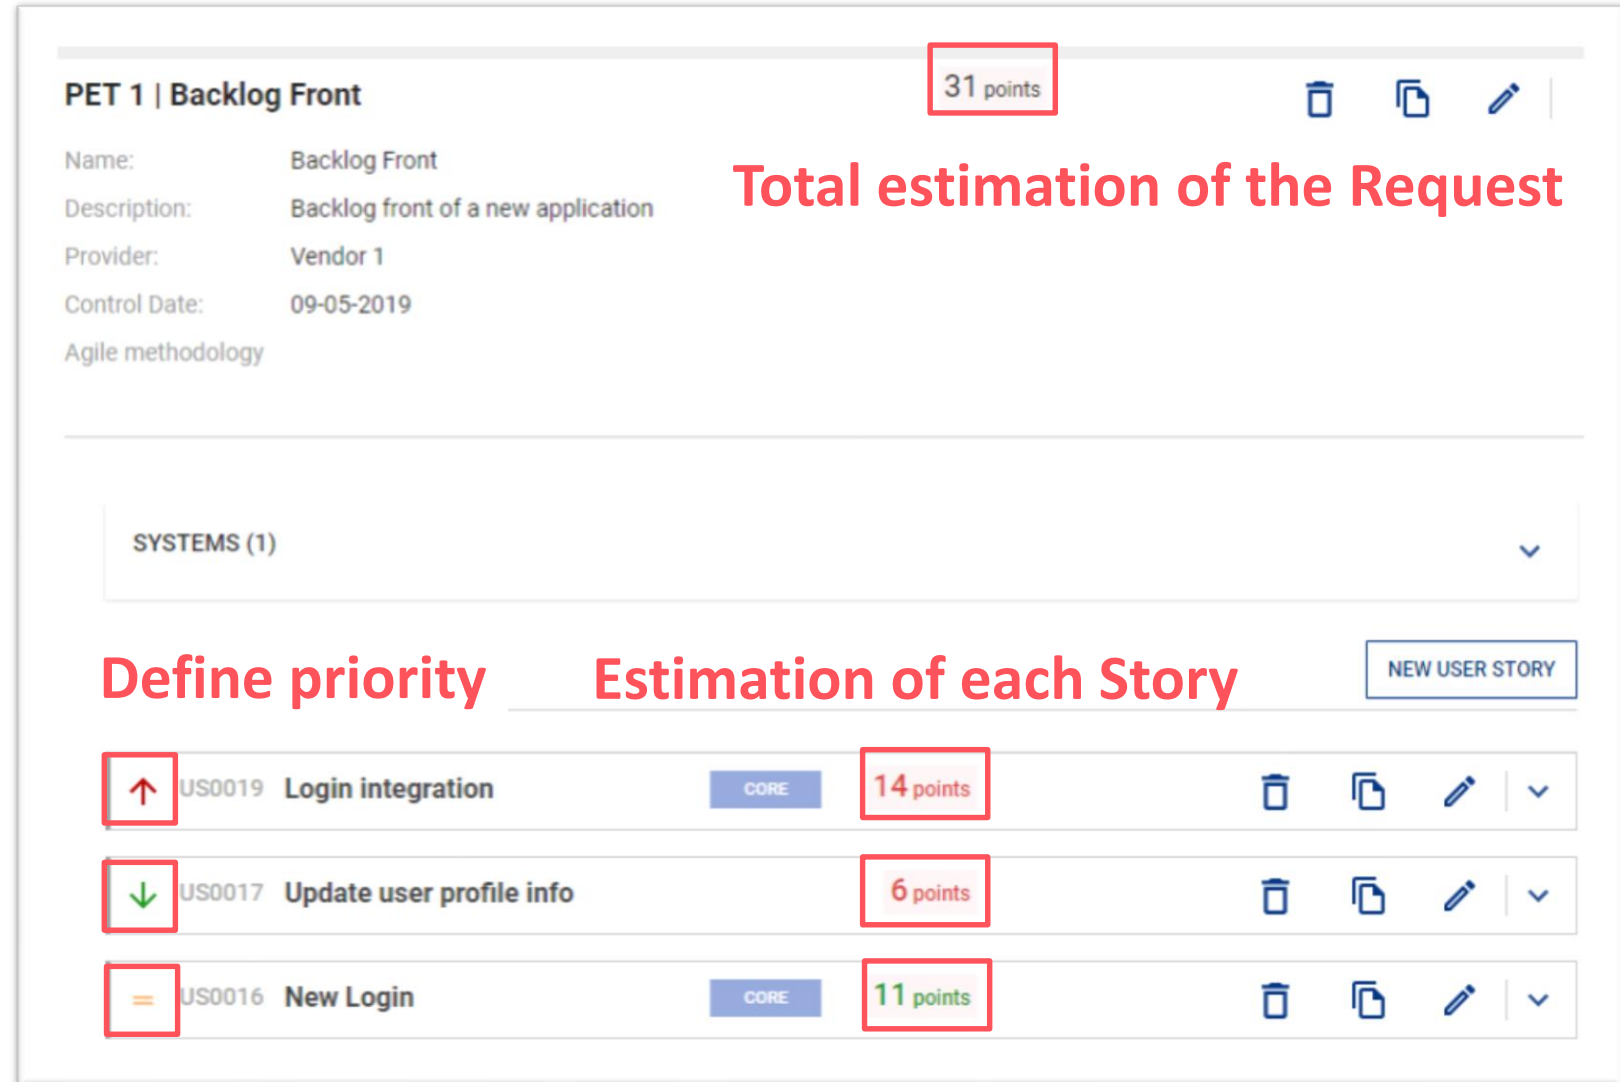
PET 1 | Backlog Front

31 points

Total estimation of the Request

Name: Backlog Front
Description: Backlog front of a new application
Provider: Vendor 1
Control Date: 09-05-2019
Agile methodology

SYSTEMS (1)

Define priority

Estimation of each Story

NEW USER STORY

US0019 Login integration CORE 14 points

US0017 Update user profile info 6 points

US0016 New Login CORE 11 points